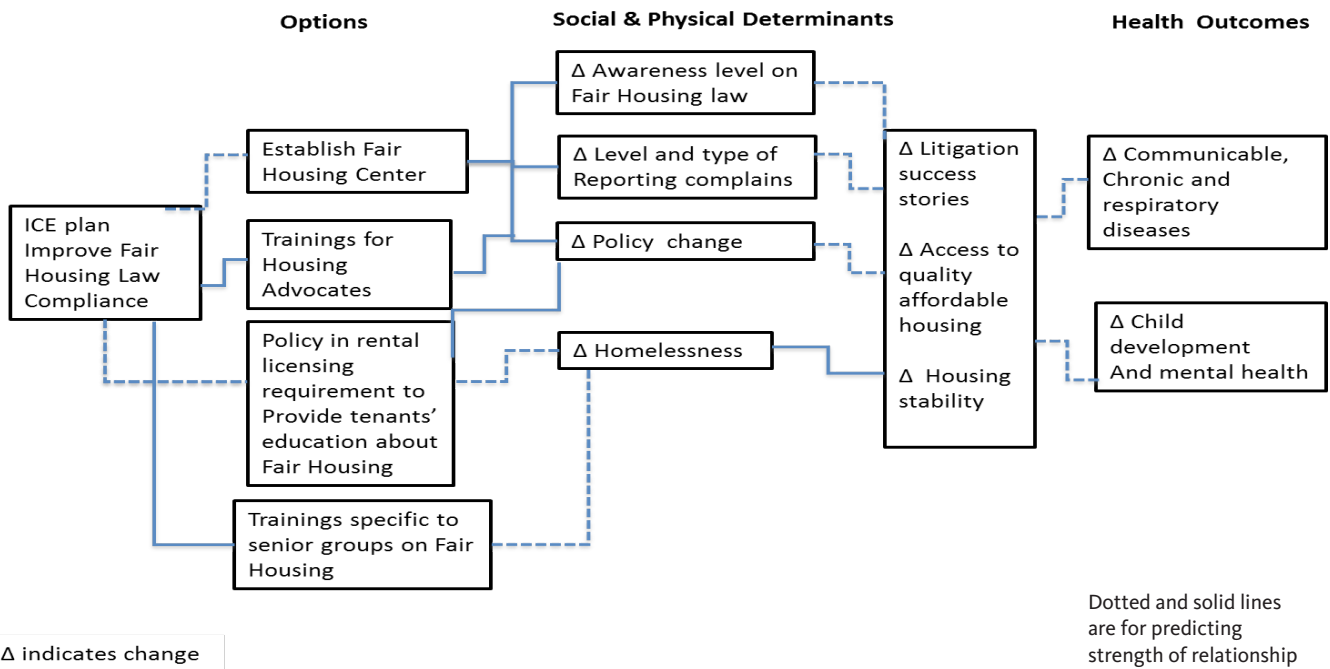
Options

Social & Physical Determinants

Health Outcomes

ICE plan Improve Fair Housing Law Compliance

Establish Fair Housing Center

Trainings for Housing Advocates

Policy in rental licensing requirement to Provide tenants' education about Fair Housing

Trainings specific to senior groups on Fair Housing

Δ Awareness level on Fair Housing law

Δ Level and type of Reporting complains

Δ Policy change

Δ Homelessness

Δ Litigation success stories

Δ Access to quality affordable housing

Δ Housing stability

Δ Communicable, Chronic and respiratory diseases

Δ Child development And mental health

Dotted and solid lines are for predicting strength of relationship

Δ indicates change